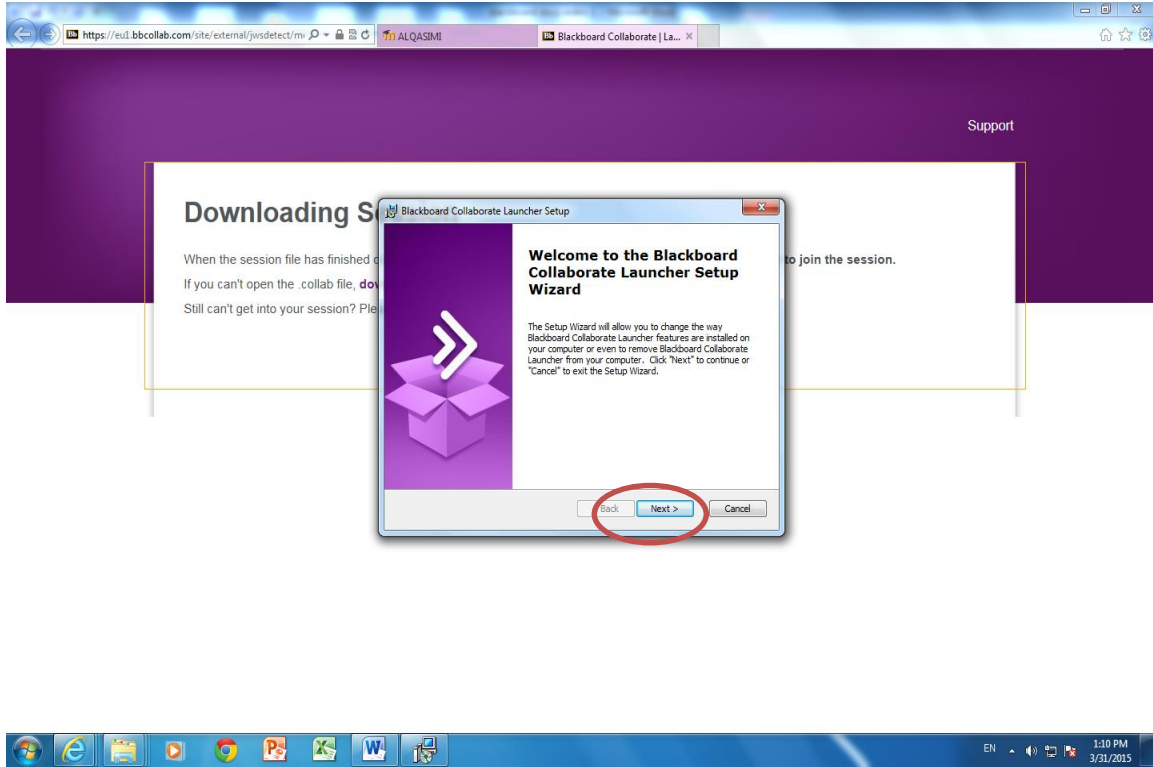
https://eu1.bbcollab.com/site/external/jwsdetect/m
ALQASIMI
Blackboard Collaborate | La...

Support

Downloading S

When the session file has finished d

If you can't open the .collab file, dov

Still can't get into your session? Ple

to join the session.

Blackboard Collaborate Launcher Setup

Welcome to the Blackboard Collaborate Launcher Setup Wizard

The Setup Wizard will allow you to change the way Blackboard Collaborate Launcher features are installed on your computer or even to remove Blackboard Collaborate Launcher from your computer. Click "Next" to continue or "Cancel" to exit the Setup Wizard.

Back
Next >
Cancel

EN
1:10 PM
3/31/2015